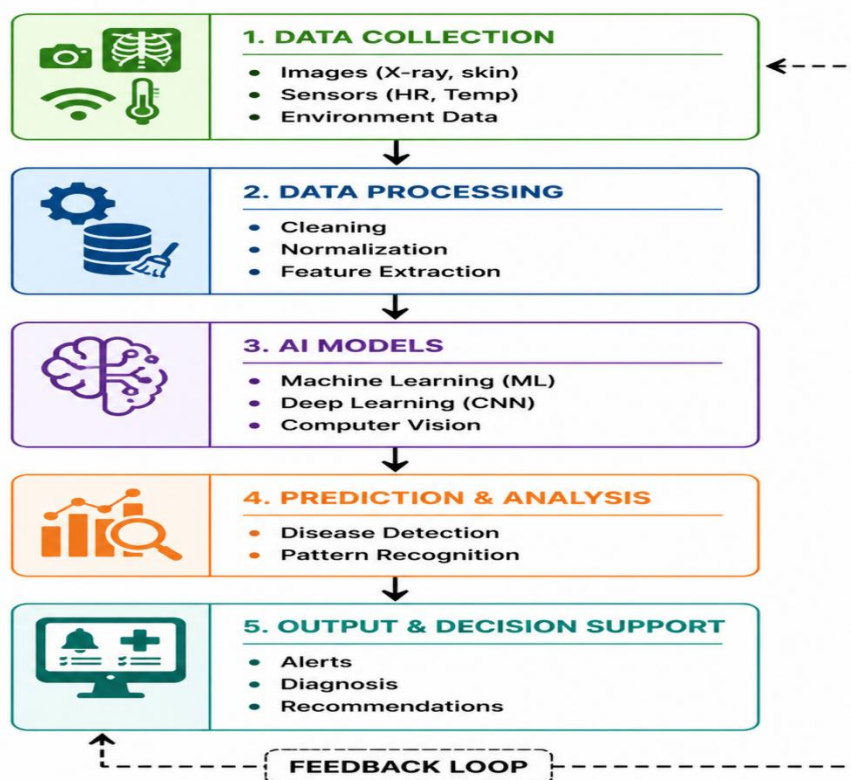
1. DATA COLLECTION
- Images (X-ray, skin)
- Sensors (HR, Temp)
- Environment Data

2. DATA PROCESSING
- Cleaning
- Normalization
- Feature Extraction

3. AI MODELS
- Machine Learning (ML)
- Deep Learning (CNN)
- Computer Vision

4. PREDICTION & ANALYSIS
- Disease Detection
- Pattern Recognition

5. OUTPUT & DECISION SUPPORT
- Alerts
- Diagnosis
- Recommendations

FEEDBACK LOOP